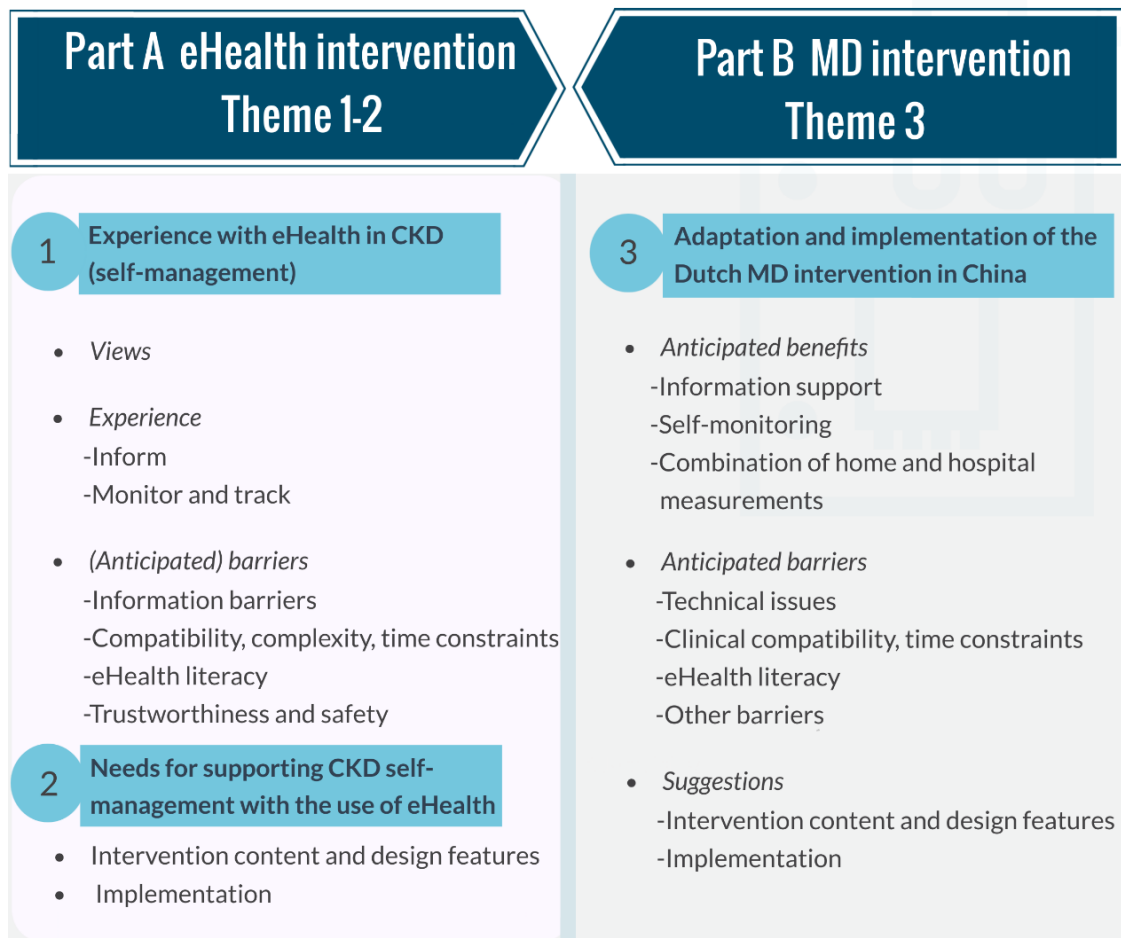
Part A eHealth intervention
Theme 1-2

1 Experience with eHealth in CKD (self-management)

- Views
- Experience
-Inform
-Monitor and track
- (Anticipated) barriers
-Information barriers
-Compatibility, complexity, time constraints
-eHealth literacy
-Trustworthiness and safety

2 Needs for supporting CKD self-management with the use of eHealth

- Intervention content and design features
- Implementation

Part B MD intervention
Theme 3

3 Adaptation and implementation of the Dutch MD intervention in China

- Anticipated benefits
-Information support
-Self-monitoring
-Combination of home and hospital measurements
- Anticipated barriers
-Technical issues
-Clinical compatibility, time constraints
-eHealth literacy
-Other barriers
- Suggestions
-Intervention content and design features
-Implementation